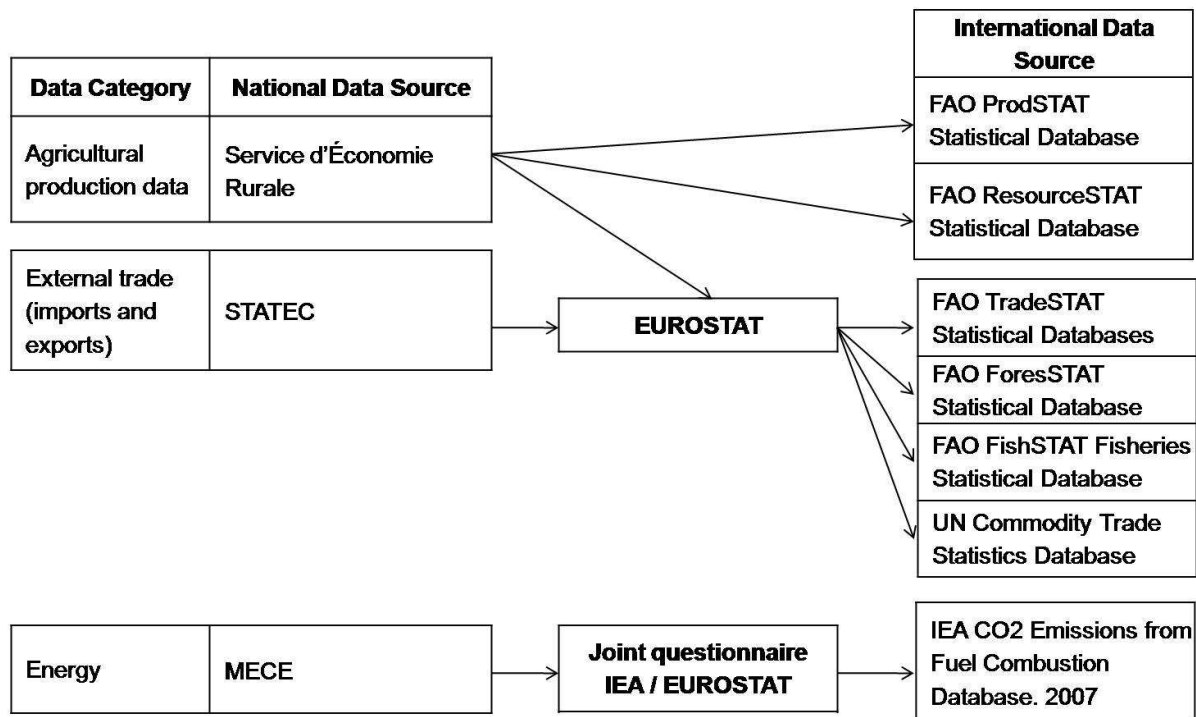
| Data Category | National Data Source |
|---|---|
| Agricultural production data | Service d'Économie Rurale |

| External trade (imports and exports) | STATEC |
|---|---|

| Energy | MECE |
|---|---|

International Data Source

FAO ProdSTAT Statistical Database

FAO ResourceSTAT Statistical Database

EUROSTAT

FAO TradeSTAT Statistical Databases

FAO ForesSTAT Statistical Database

FAO FishSTAT Fisheries Statistical Database

UN Commodity Trade Statistics Database

Joint questionnaire IEA / EUROSTAT

IEA CO2 Emissions from Fuel Combustion Database. 2007